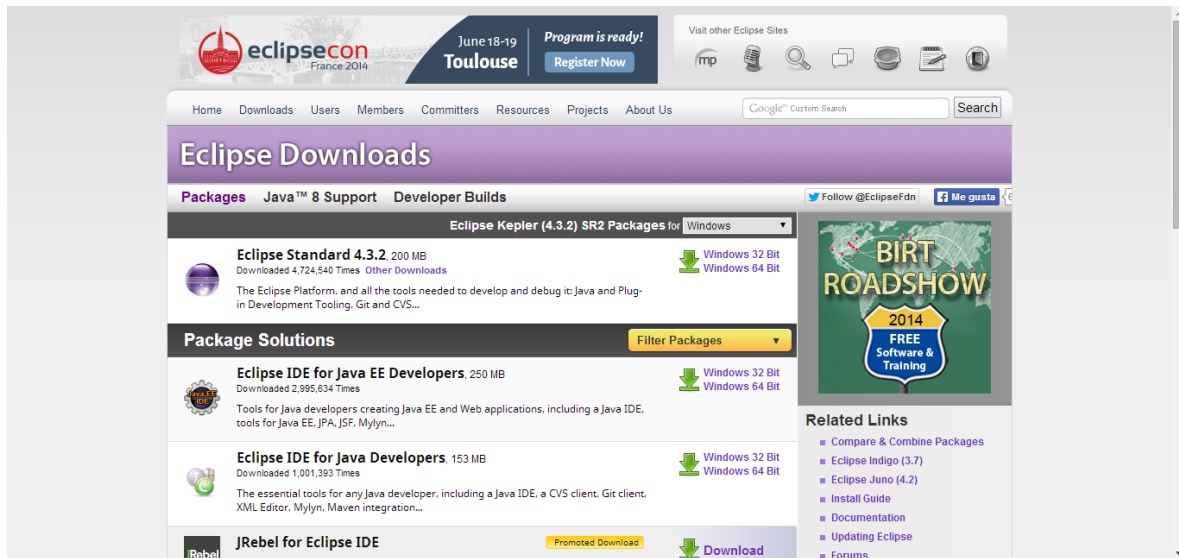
eclipsecon France 2014

June 18-19 Toulouse

Program is ready!

Register Now

Visit other Eclipse Sites

mp

Home Downloads Users Members Committers Resources Projects About Us

Google™ Custom Search

Search

Eclipse Downloads

Packages Java™ 8 Support Developer Builds

Follow @EclipseFdn

Me gusta

Eclipse Kepler (4.3.2) SR2 Packages for Windows

Eclipse Standard 4.3.2, 200 MB
Downloaded 4,724,540 Times Other Downloads

Windows 32 Bit
Windows 64 Bit

The Eclipse Platform, and all the tools needed to develop and debug it: Java and Plug-in Development Tooling, Git and CVS...

Package Solutions

Filter Packages

Eclipse IDE for Java EE Developers, 250 MB
Downloaded 2,995,634 Times

Windows 32 Bit
Windows 64 Bit

Tools for Java developers creating Java EE and Web applications, including a Java IDE, tools for Java EE, JPA, JSF, Mylyn...

Eclipse IDE for Java Developers, 153 MB
Downloaded 1,001,393 Times

Windows 32 Bit
Windows 64 Bit

The essential tools for any Java developer, including a Java IDE, a CVS client, Git client, XML Editor, Mylyn, Maven integration...

JRebel for Eclipse IDE

Promoted Download

Download

BIRT ROADSHOW 2014 FREE Software & Training

Related Links

Compare & Combine Packages
Eclipse Indigo (3.7)
Eclipse Juno (4.2)
Install Guide
Documentation
Updating Eclipse
Forums